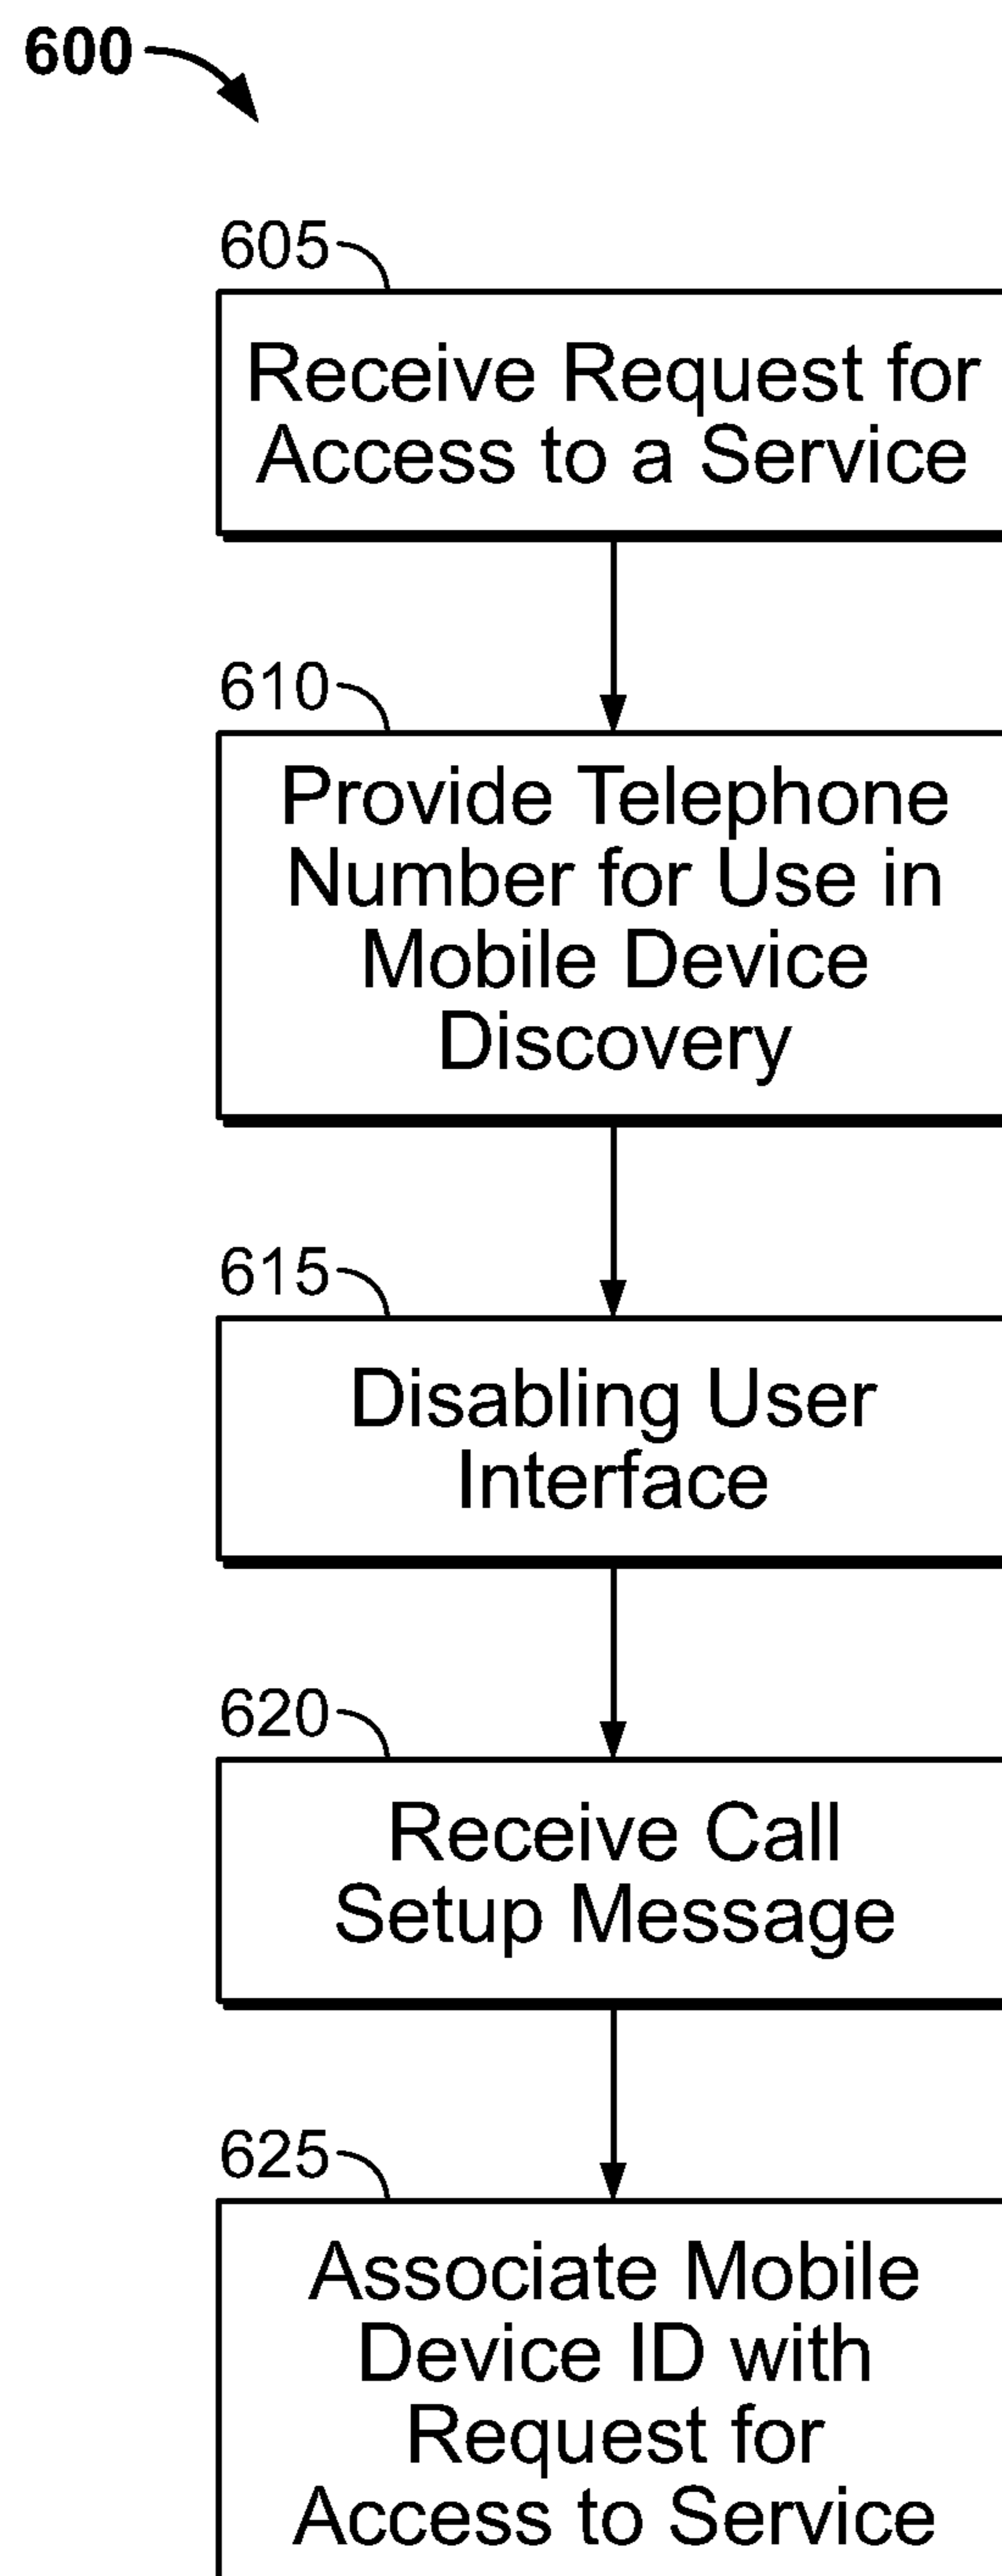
600

605

Receive Request for Access to a Service

610

Provide Telephone Number for Use in Mobile Device Discovery

615

Disabling User Interface

620

Receive Call Setup Message

625

Associate Mobile Device ID with Request for Access to Service